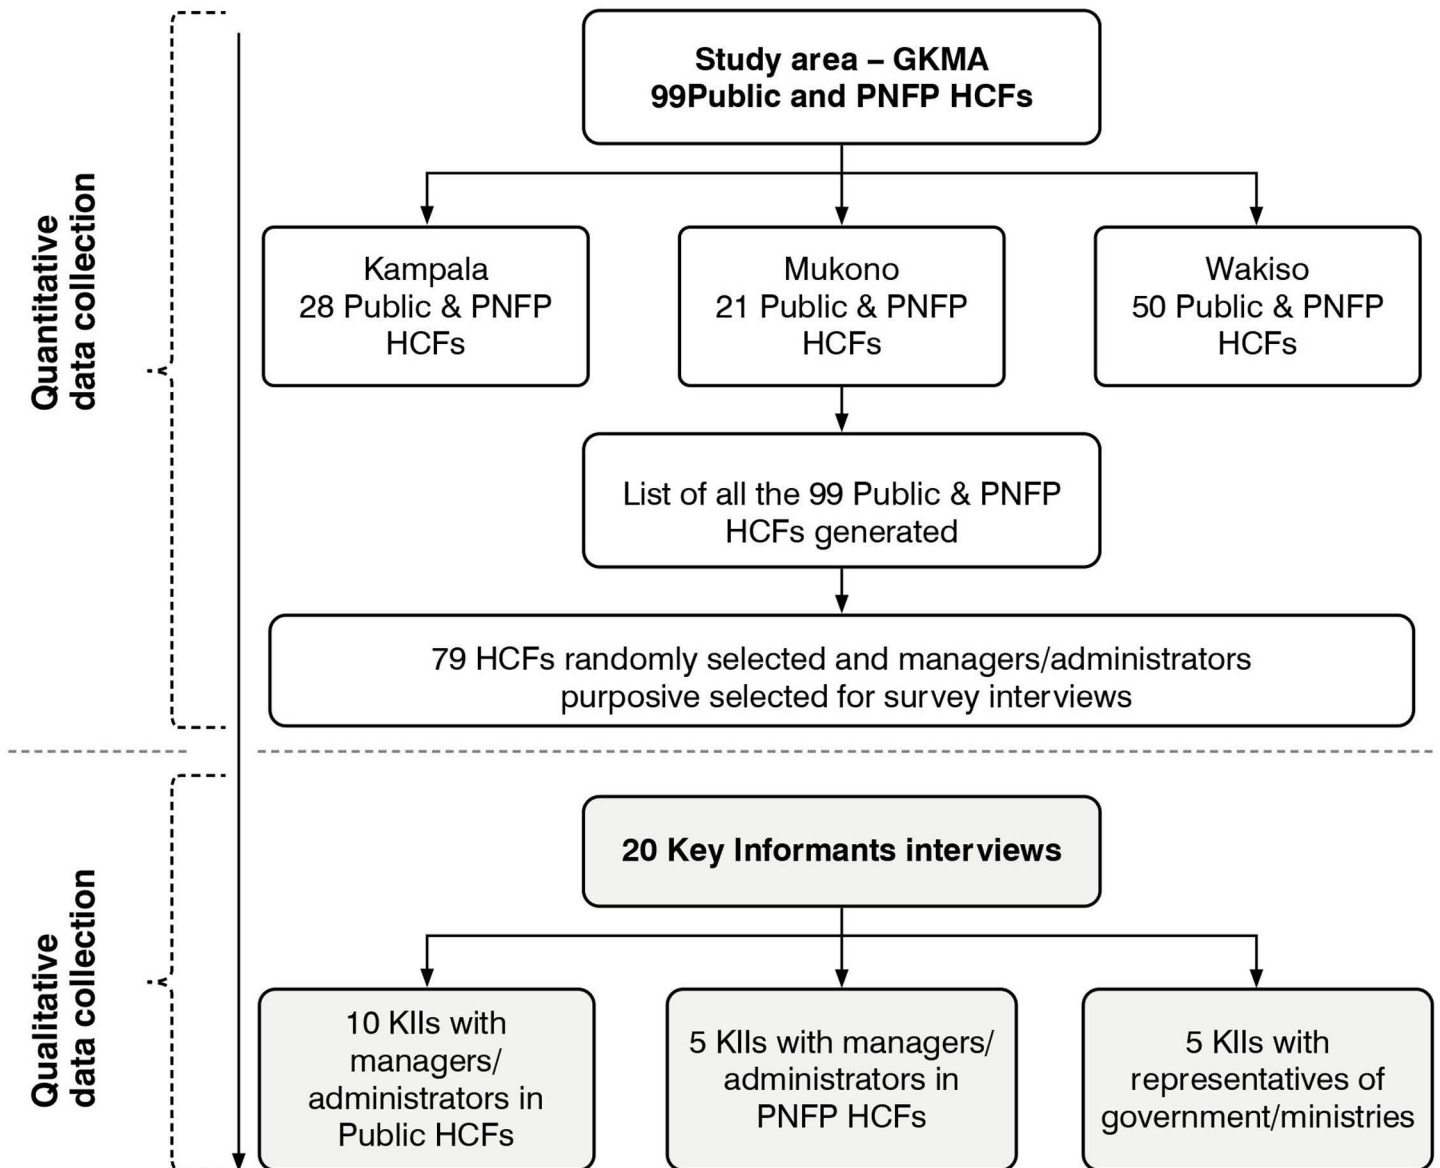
Quantitative data collection

Study area – GKMA
99Public and PNFP HCFs

Kampala
28 Public & PNFP HCFs

Mukono
21 Public & PNFP HCFs

Wakiso
50 Public & PNFP HCFs

List of all the 99 Public & PNFP HCFs generated

79 HCFs randomly selected and managers/administrators purposive selected for survey interviews

Qualitative data collection

20 Key Informants interviews

10 KIIs with managers/ administrators in Public HCFs

5 KIIs with managers/ administrators in PNFP HCFs

5 KIIs with representatives of government/ministries